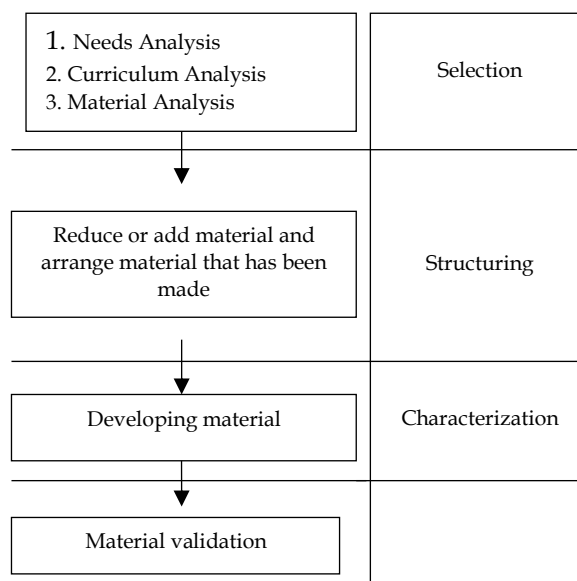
1. Needs Analysis
2. Curriculum Analysis
3. Material Analysis

Selection

Reduce or add material and arrange material that has been made

Structuring

Developing material

Characterization

Material validation